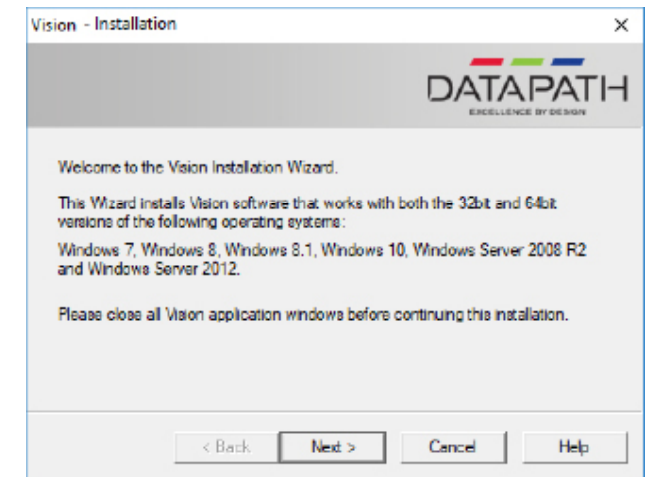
Vision - Installation

×

DATAPATH

EXCELLENCE BY DESIGN

Welcome to the Vision Installation Wizard.

This Wizard installs Vision software that works with both the 32bit and 64bit versions of the following operating systems:

Windows 7, Windows 8, Windows 8.1, Windows 10, Windows Server 2008 R2 and Windows Server 2012.

Please close all Vision application windows before continuing this installation.

< Back

Next >

Cancel

Help